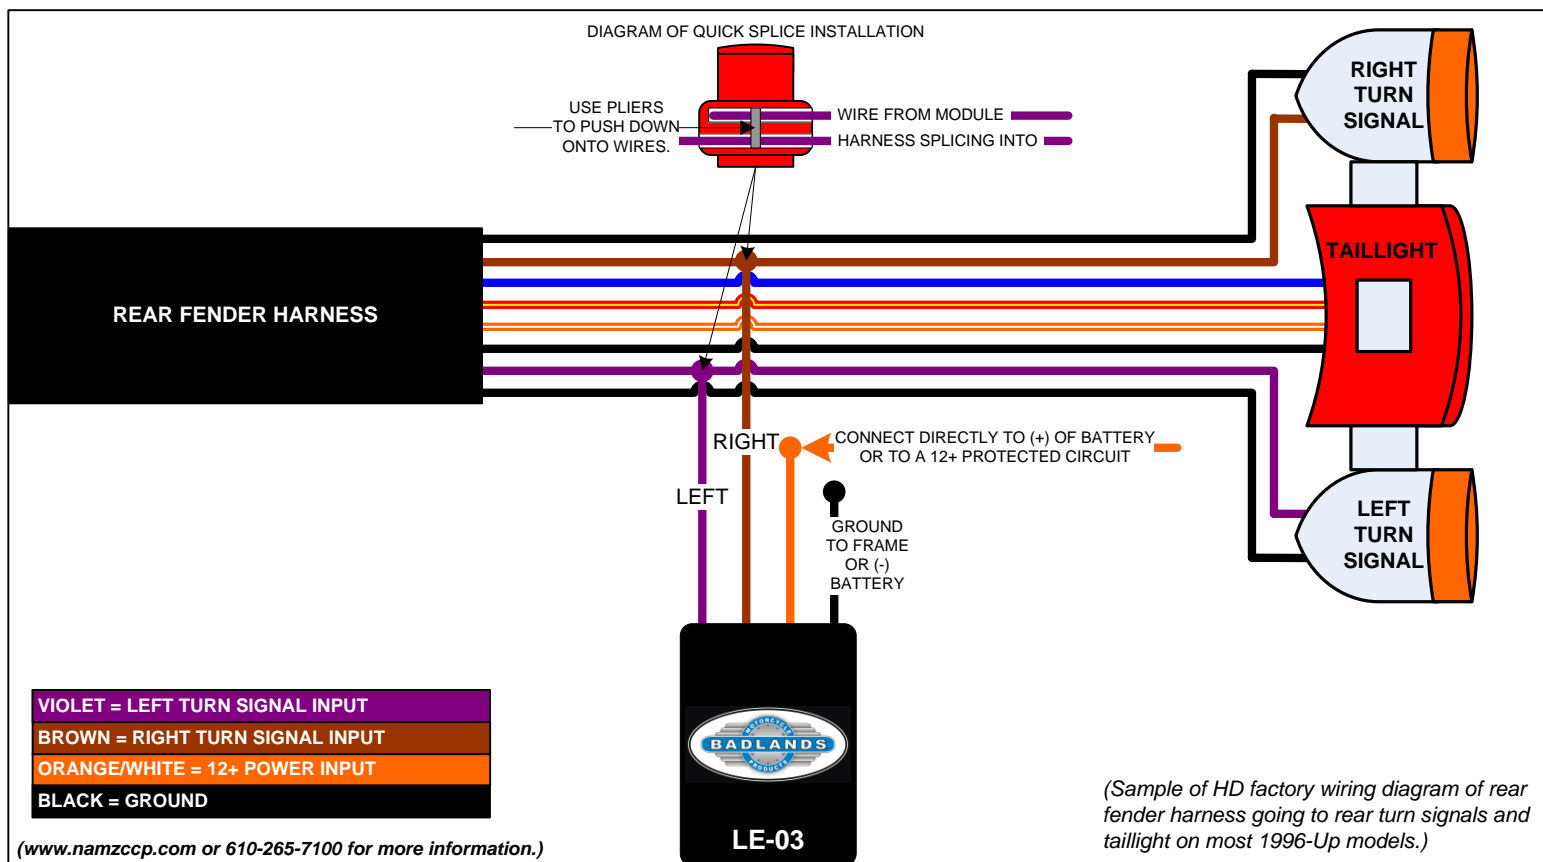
DIAGRAM OF QUICK SPLICE INSTALLATION

USE PLIERS TO PUSH DOWN ONTO WIRES.

WIRE FROM MODULE

HARNESS SPLICING INTO

RIGHT TURN SIGNAL

TAILLIGHT

REAR FENDER HARNESS

RIGHT

CONNECT DIRECTLY TO (+) OF BATTERY OR TO A 12+ PROTECTED CIRCUIT

LEFT

GROUND TO FRAME OR (-) BATTERY

LEFT TURN SIGNAL

| VIOLET = LEFT TURN SIGNAL INPUT |
|---|
| BROWN = RIGHT TURN SIGNAL INPUT |
| ORANGE/WHITE = 12+ POWER INPUT |
| BLACK = GROUND |

MOTORCYCLE BADLANDS PRODUCTS

LE-03

(Sample of HD factory wiring diagram of rear fender harness going to rear turn signals and taillight on most 1996-Up models.)

(www.namzccp.com or 610-265-7100 for more information.)